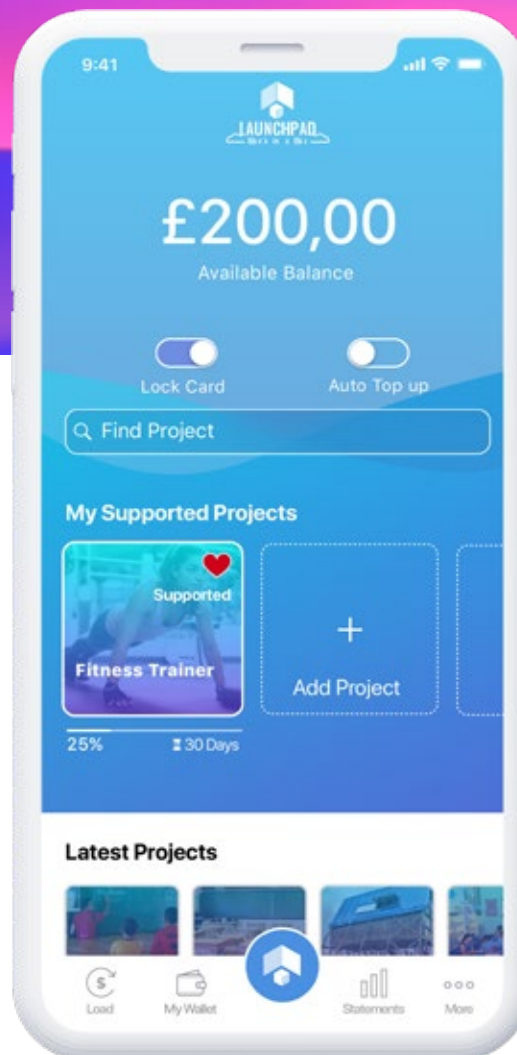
9:41

LAUNCHPAD

£200,00

Available Balance

Lock Card

Auto Top up

Find Project

My Supported Projects

Supported

Fitness Trainer

25%

30 Days

+

Add Project

Latest Projects

Load

My Wallet

Statements

More